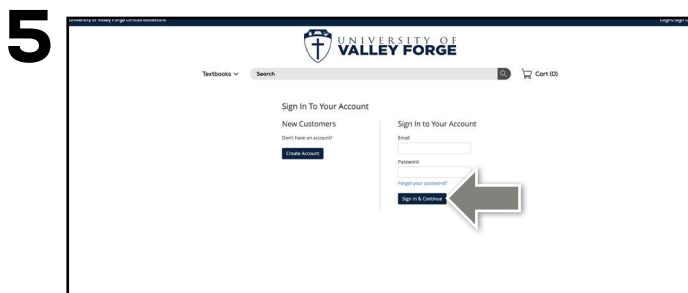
5

University of Valley Forge Official Bookstore

Login/Sign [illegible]

UNIVERSITY OF VALLEY FORGE

Textbooks

Search

Cart (0)

Sign In To Your Account

New Customers

Don't have an account?

Create Account

Sign In to Your Account

Email

Password

Forgot your password?

Sign In & Continue